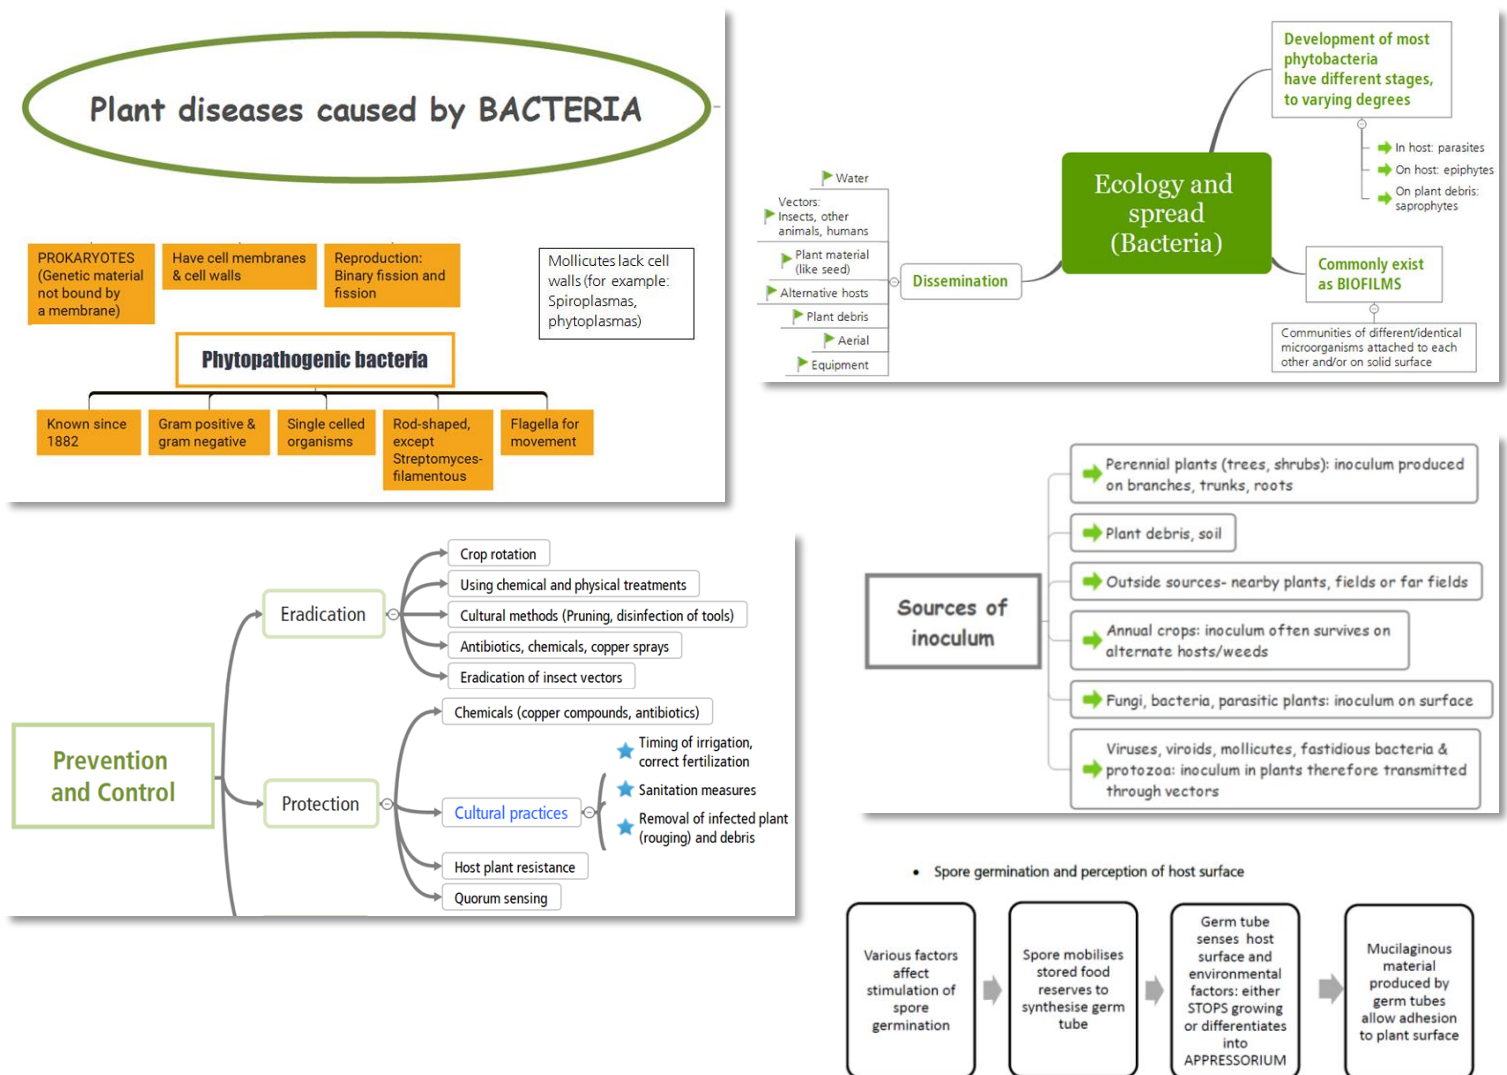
Plant diseases caused by BACTERIA

PROKARYOTES (Genetic material not bound by a membrane)

Have cell membranes & cell walls

Reproduction: Binary fission and fission

Mollicutes lack cell walls (for example: Spiroplasmas, phytoplasmas)

Phytopathogenic bacteria

Known since 1882

Gram positive & gram negative

Single celled organisms

Rod-shaped, except Streptomyces-filamentous

Flagella for movement

Ecology and spread (Bacteria)

Development of most phytobacteria have different stages, to varying degrees

In host: parasites

On host: epiphytes

On plant debris: saprophytes

Commonly exist as BIOFILMS

Communities of different/identical microorganisms attached to each other and/or on solid surface

Dissemination

Water

Vectors: Insects, other animals, humans

Plant material (like seed)

Alternative hosts

Plant debris

Aerial

Equipment

Prevention and Control

Eradication

Crop rotation

Using chemical and physical treatments

Cultural methods (Pruning, disinfection of tools)

Antibiotics, chemicals, copper sprays

Eradication of insect vectors

Protection

Chemicals (copper compounds, antibiotics)

Cultural practices

Timing of irrigation, correct fertilization

Sanitation measures

Removal of infected plant (rouging) and debris

Host plant resistance

Quorum sensing

Sources of inoculum

Perennial plants (trees, shrubs): inoculum produced on branches, trunks, roots

Plant debris, soil

Outside sources- nearby plants, fields or far fields

Annual crops: inoculum often survives on alternate hosts/weeds

Fungi, bacteria, parasitic plants: inoculum on surface

Viruses, viroids, mollicutes, fastidious bacteria & protozoa: inoculum in plants therefore transmitted through vectors

• Spore germination and perception of host surface

Various factors affect stimulation of spore germination

Spore mobilises stored food reserves to synthesise germ tube

Germ tube senses host surface and environmental factors: either STOPS growing or differentiates into APPRESSORIUM

Mucilaginous material produced by germ tubes allow adhesion to plant surface